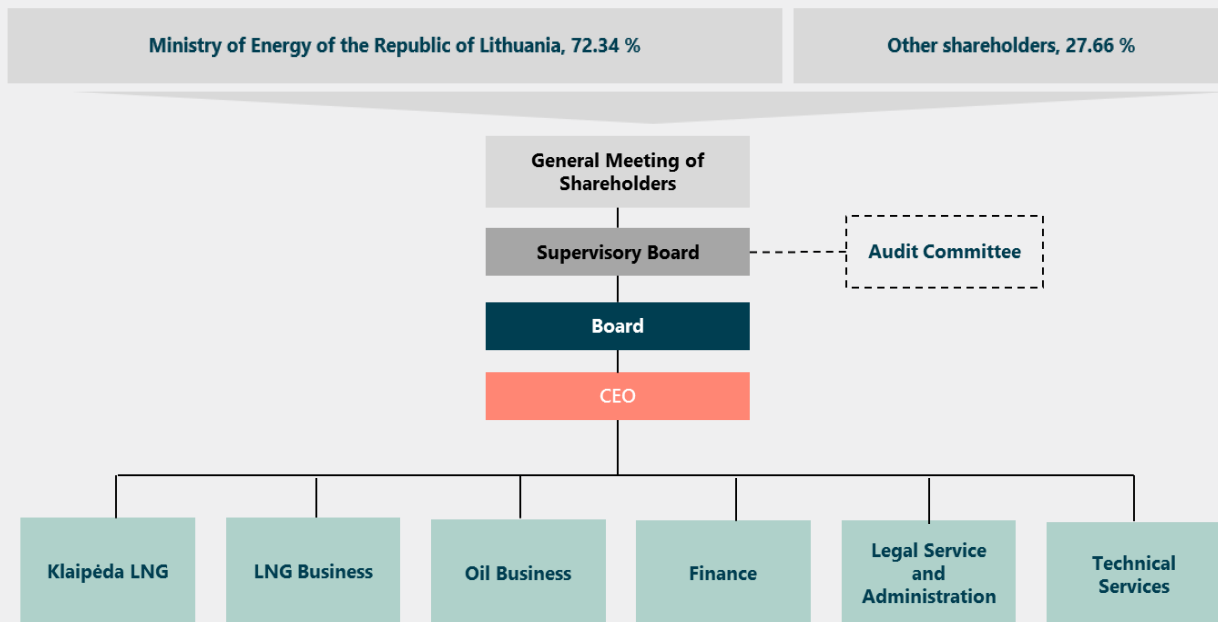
Ministry of Energy of the Republic of Lithuania, 72.34 %

Other shareholders, 27.66 %

General Meeting of Shareholders

Supervisory Board

Audit Committee

Board

CEO

Klaipėda LNG

LNG Business

Oil Business

Finance

Legal Service and Administration

Technical Services